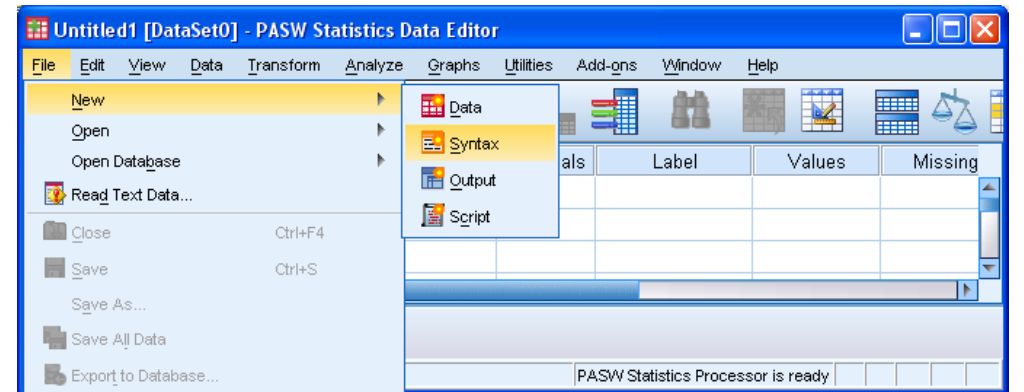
Untitled1 [DataSet0] - PASW Statistics Data Editor

File Edit View Data Transform Analyze Graphs Utilities Add-ons Window Help

New
Open
Open Database
Read Text Data...
Close Ctrl+F4
Save Ctrl+S
Save As...
Save All Data
Export to Database...

Data
Syntax
Output
Script

als | Label | Values | Missing

PASW Statistics Processor is ready